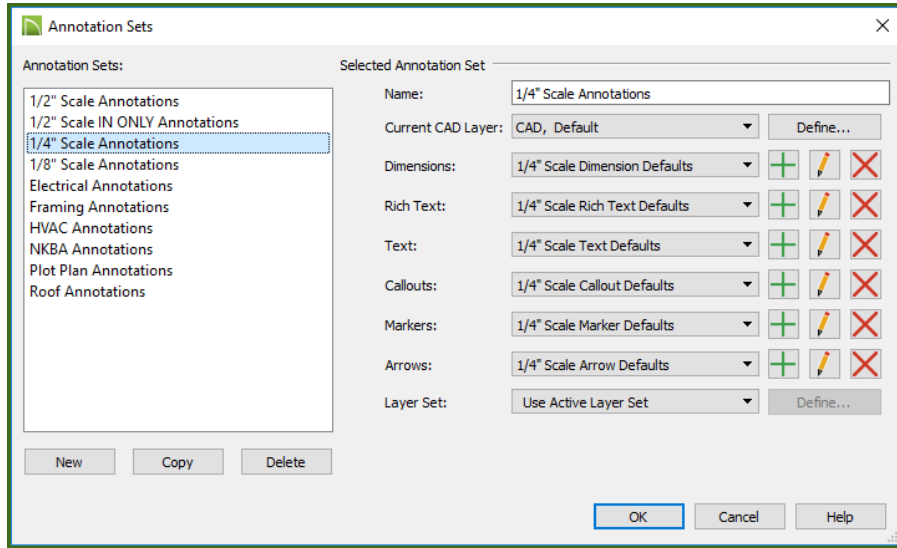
Annotation Sets

Annotation Sets:

1/2" Scale Annotations
1/2" Scale IN ONLY Annotations
1/4" Scale Annotations
1/8" Scale Annotations
Electrical Annotations
Framing Annotations
HVAC Annotations
NKBA Annotations
Plot Plan Annotations
Roof Annotations

New
Copy
Delete

Selected Annotation Set

Name: 1/4" Scale Annotations
Current CAD Layer: CAD, Default
Define...
Dimensions: 1/4" Scale Dimension Defaults
Rich Text: 1/4" Scale Rich Text Defaults
Text: 1/4" Scale Text Defaults
Callouts: 1/4" Scale Callout Defaults
Markers: 1/4" Scale Marker Defaults
Arrows: 1/4" Scale Arrow Defaults
Layer Set: Use Active Layer Set
Define...

OK
Cancel
Help